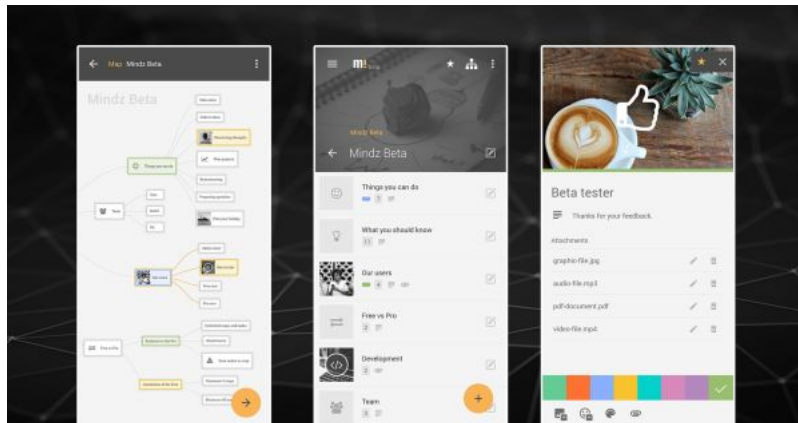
Map Mindz Beta

Mindz Beta

Things you can do

Team

Our users

Free vs Pro

Mindz Beta

Mindz Beta

Things you can do

What you should know

Our users

Free vs Pro

Development

Team

Beta tester

Thanks for your feedback.

Attachments

graphic-file.jpg

audio-file.mp3

pdf-document.pdf

video-file.mp4